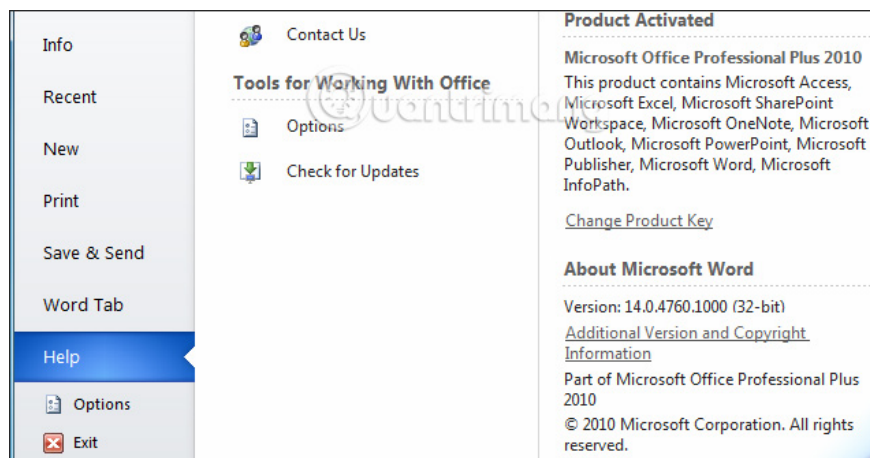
Info

Recent

New

Print

Save & Send

Word Tab

Help

Options

Exit

Contact Us

Tools for Working With Office

Options

Check for Updates

Product Activated

Microsoft Office Professional Plus 2010

This product contains Microsoft Access, Microsoft Excel, Microsoft SharePoint Workspace, Microsoft OneNote, Microsoft Outlook, Microsoft PowerPoint, Microsoft Publisher, Microsoft Word, Microsoft InfoPath.

Change Product Key

About Microsoft Word

Version: 14.0.4760.1000 (32-bit)

Additional Version and Copyright Information

Part of Microsoft Office Professional Plus 2010

© 2010 Microsoft Corporation. All rights reserved.